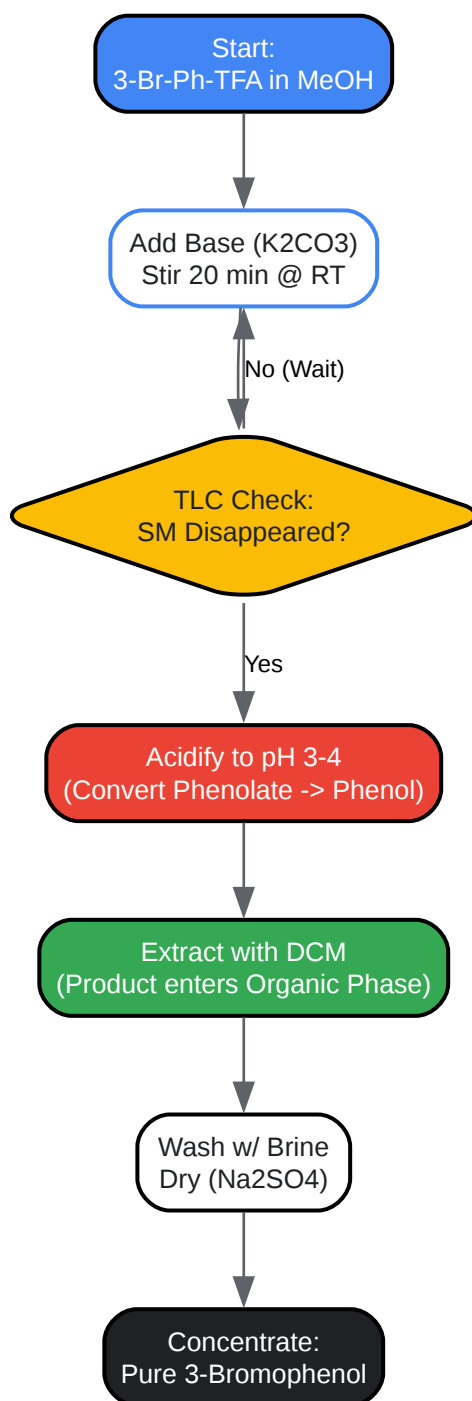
Start:
3-Br-Ph-TFA in MeOH

Add Base (K2CO3)
Stir 20 min @ RT

No (Wait)

TLC Check:
SM Disappeared?

Yes

Acidify to pH 3-4
(Convert Phenolate -> Phenol)

Extract with DCM
(Product enters Organic Phase)

Wash w/ Brine
Dry (Na2SO4)

Concentrate:
Pure 3-Bromophenol